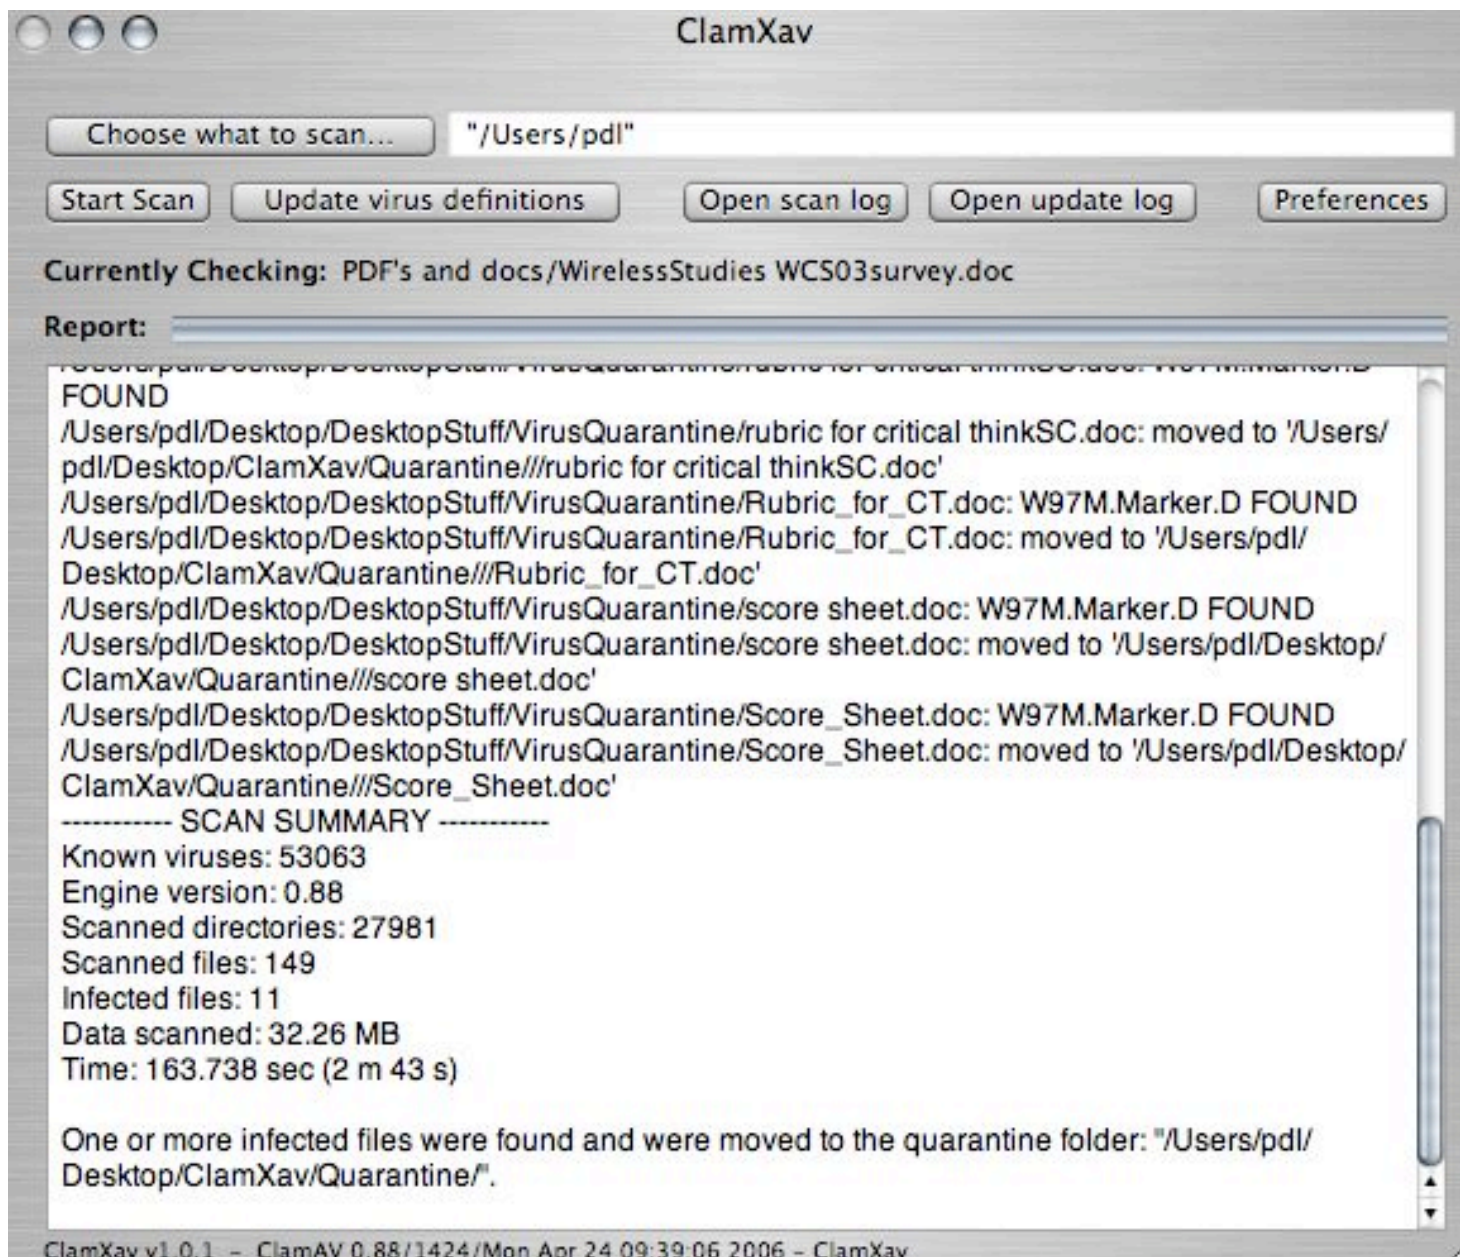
ClamXav

Choose what to scan...

"/Users/pdl"

Start Scan

Update virus definitions

Open scan log

Open update log

Preferences

Currently Checking: PDF's and docs/WirelessStudies WCS03survey.doc

Report:

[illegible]
FOUND
/Users/pdl/Desktop/DesktopStuff/VirusQuarantine/rubric for critical thinkSC.doc: moved to '/Users/pdl/Desktop/ClamXav/Quarantine///rubric for critical thinkSC.doc'
/Users/pdl/Desktop/DesktopStuff/VirusQuarantine/Rubric_for_CT.doc: W97M.Marker.D FOUND
/Users/pdl/Desktop/DesktopStuff/VirusQuarantine/Rubric_for_CT.doc: moved to '/Users/pdl/Desktop/ClamXav/Quarantine///Rubric_for_CT.doc'
/Users/pdl/Desktop/DesktopStuff/VirusQuarantine/score sheet.doc: W97M.Marker.D FOUND
/Users/pdl/Desktop/DesktopStuff/VirusQuarantine/score sheet.doc: moved to '/Users/pdl/Desktop/ClamXav/Quarantine///score sheet.doc'
/Users/pdl/Desktop/DesktopStuff/VirusQuarantine/Score_Sheet.doc: W97M.Marker.D FOUND
/Users/pdl/Desktop/DesktopStuff/VirusQuarantine/Score_Sheet.doc: moved to '/Users/pdl/Desktop/ClamXav/Quarantine///Score_Sheet.doc'
----------- SCAN SUMMARY -----------
Known viruses: 53063
Engine version: 0.88
Scanned directories: 27981
Scanned files: 149
Infected files: 11
Data scanned: 32.26 MB
Time: 163.738 sec (2 m 43 s)

One or more infected files were found and were moved to the quarantine folder: "/Users/pdl/Desktop/ClamXav/Quarantine/".

ClamXav v1.0.1 - ClamAV 0.88/1424/Mon Apr 24 09:39:06 2006 - ClamXav